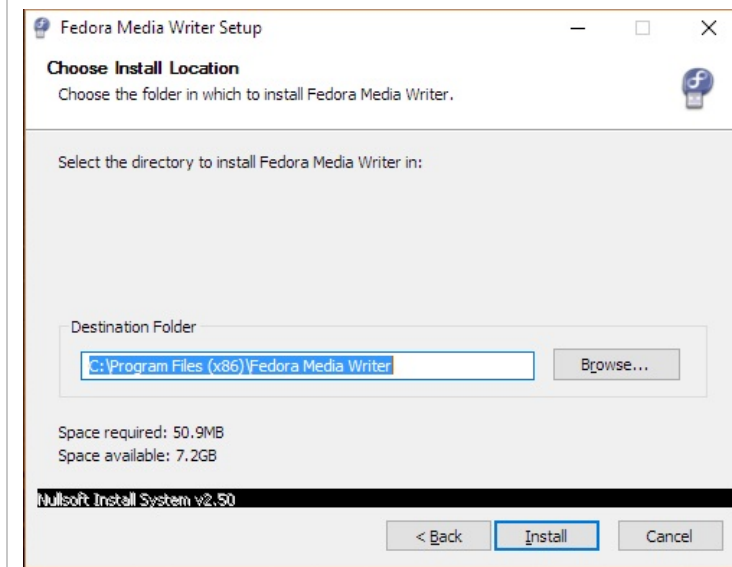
Fedora Media Writer Setup

Choose Install Location
Choose the folder in which to install Fedora Media Writer.

Select the directory to install Fedora Media Writer in:

Destination Folder

C:\Program Files (x86)\Fedora Media Writer

Browse...

Space required: 50.9MB
Space available: 7.2GB

Nullsoft Install System v2.50

< Back
Install
Cancel